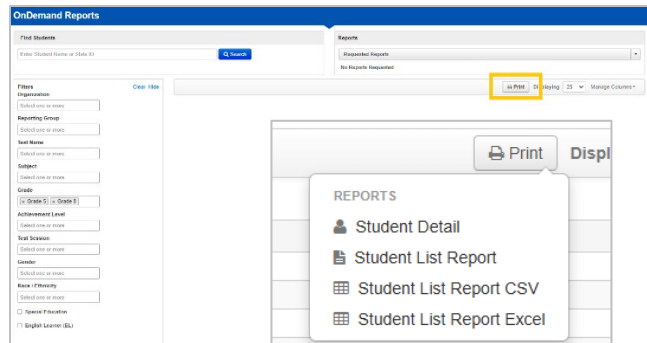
OnDemand Reports

Find Students

Enter Student Name or State ID

Search

Reports

Requested Reports

No Reports Requested

Filters

Clear Hide

Organization

Select one or more

Reporting Group

Select one or more

Test Name

Select one or more

Subject

Select one or more

Grade

× Grade 5 × Grade 8

Achievement Level

Select one or more

Test Session

Select one or more

Gender

Select one or more

Race / Ethnicity

Select one or more

Special Education

English Learner (EL)

Print Displaying 25 Manage Courses

Print Displ

REPORTS

Student Detail

Student List Report

Student List Report CSV

Student List Report Excel